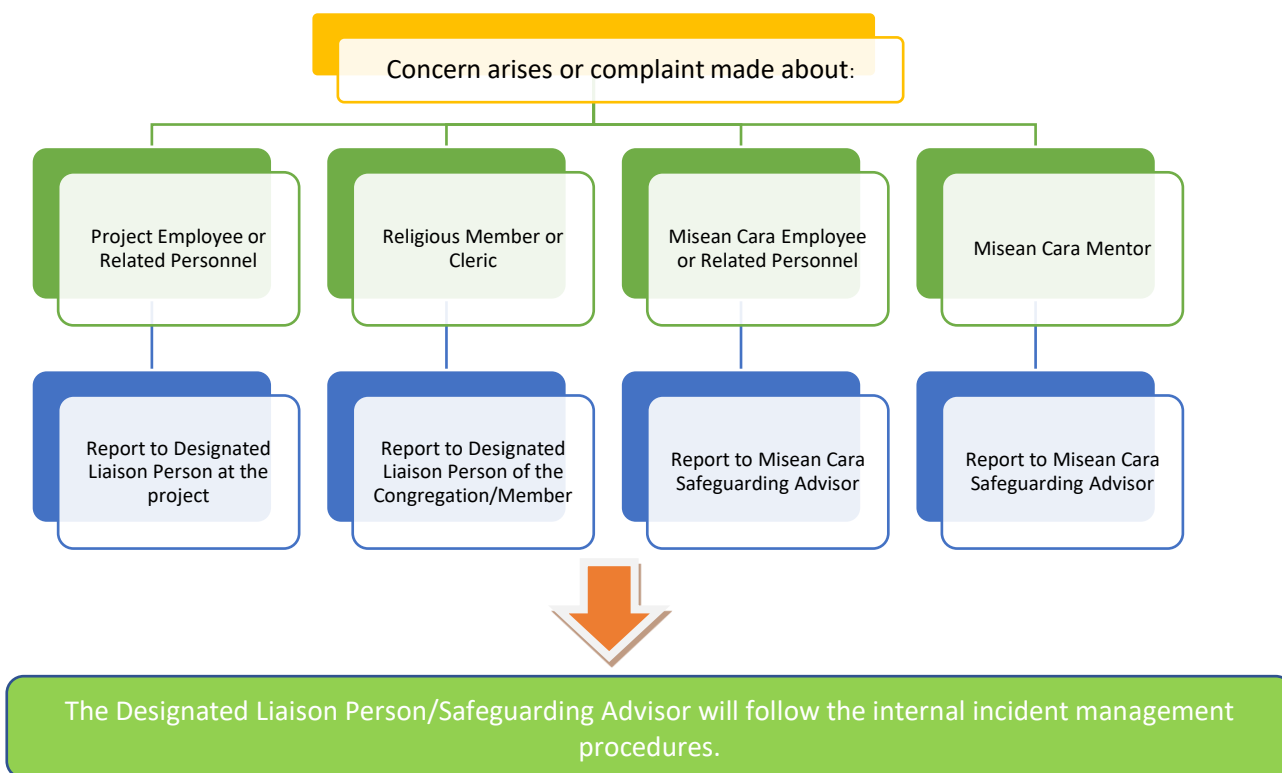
Concern arises or complaint made about:

Project Employee or Related Personnel

Religious Member or Cleric

Misean Cara Employee or Related Personnel

Misean Cara Mentor

Report to Designated Liaison Person at the project

Report to Designated Liaison Person of the Congregation/Member

Report to Misean Cara Safeguarding Advisor

Report to Misean Cara Safeguarding Advisor

The Designated Liaison Person/Safeguarding Advisor will follow the internal incident management procedures.